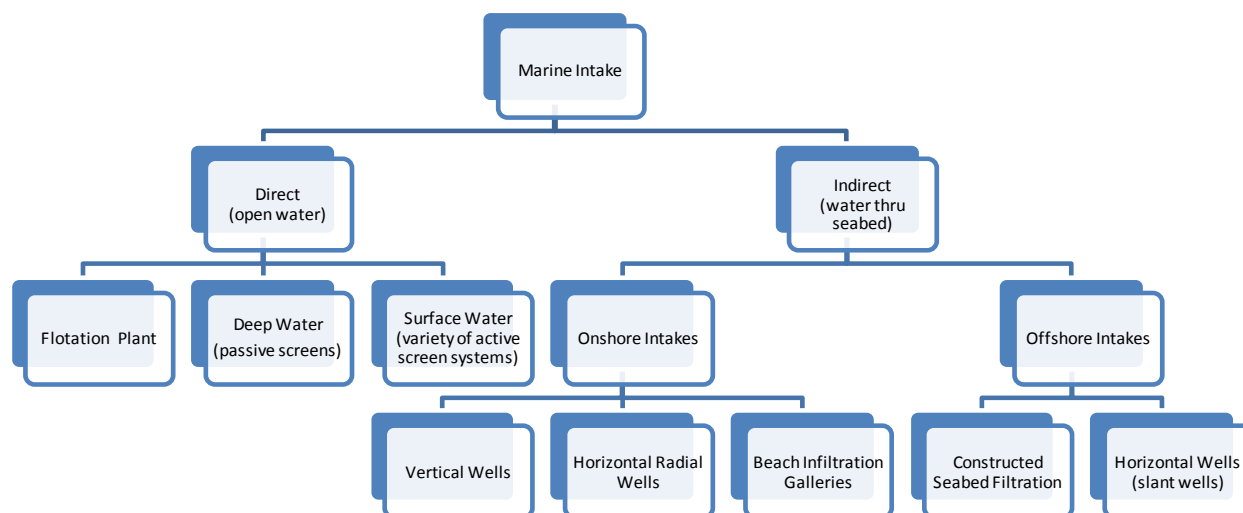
Marine Intake

Direct (open water)

Indirect (water thru seabed)

Flotation Plant

Deep Water (passive screens)

Surface Water (variety of active screen systems)

Onshore Intakes

Offshore Intakes

Vertical Wells

Horizontal Radial Wells

Beach Infiltration Galleries

Constructed Seabed Filtration

Horizontal Wells (slant wells)